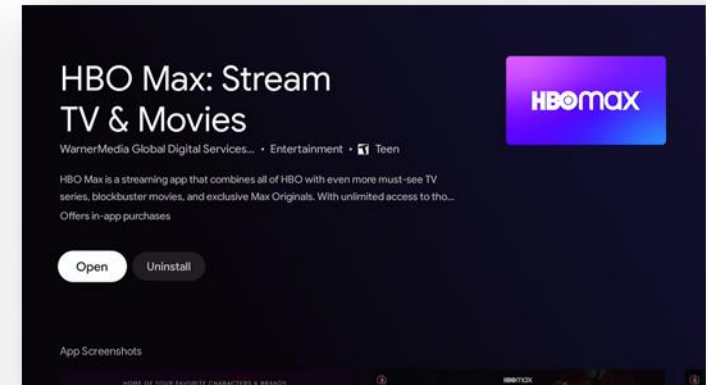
HBO Max: Stream TV & Movies

WarnerMedia Global Digital Services... • Entertainment • T Teen

HBO Max is a streaming app that combines all of HBO with even more must-see TV series, blockbuster movies, and exclusive Max Originals. With unlimited access to tho...

Offers in-app purchases

HBOmax

Open

Uninstall

App Screenshots

HOME OF YOUR FAVORITE CHARACTERS & BRANDS

HBOmax